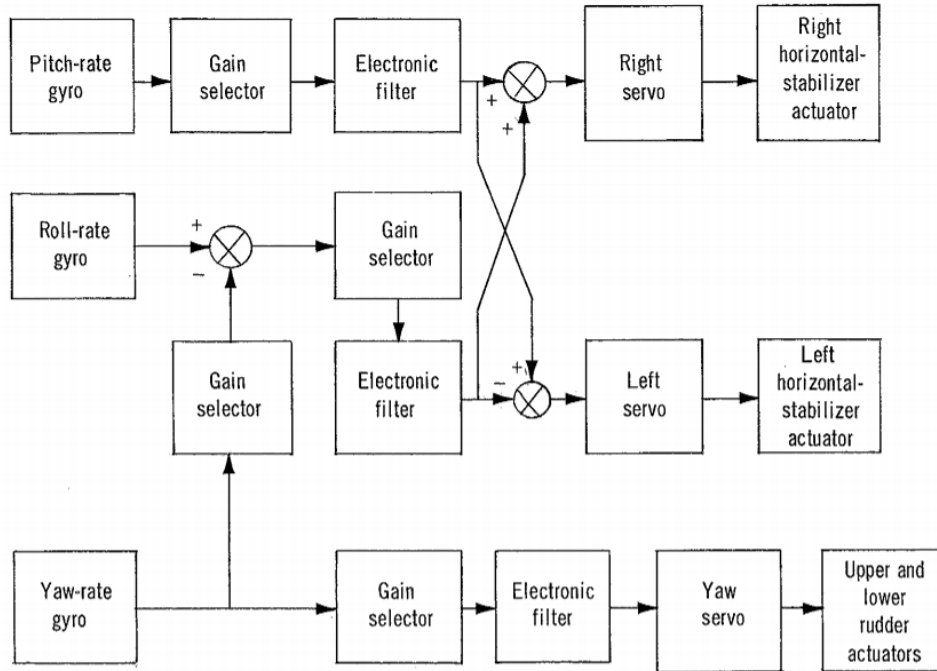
Pitch-rate gyro

Gain selector

Electronic filter

+

+

Right servo

Right horizontal-stabilizer actuator

Roll-rate gyro

+

−

Gain selector

Gain selector

Electronic filter

−

+

Left servo

Left horizontal-stabilizer actuator

Yaw-rate gyro

Gain selector

Electronic filter

Yaw servo

Upper and lower rudder actuators